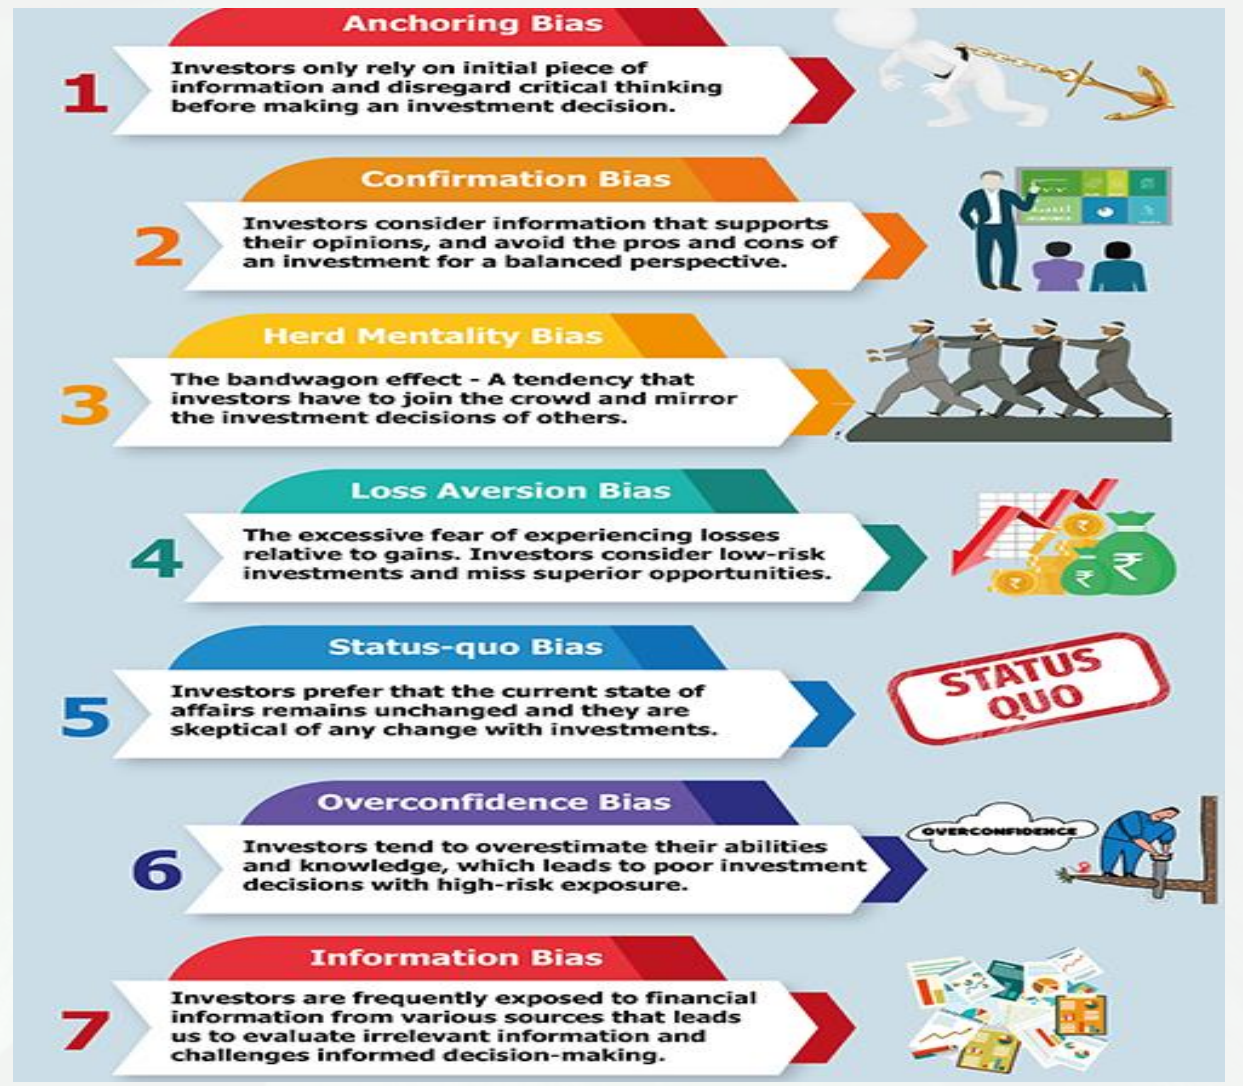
Anchoring Bias

1

Investors only rely on initial piece of information and disregard critical thinking before making an investment decision.

Confirmation Bias

2

Investors consider information that supports their opinions, and avoid the pros and cons of an investment for a balanced perspective.

Herd Mentality Bias

3

The bandwagon effect - A tendency that investors have to join the crowd and mirror the investment decisions of others.

Loss Aversion Bias

4

The excessive fear of experiencing losses relative to gains. Investors consider low-risk investments and miss superior opportunities.

₹ ₹ ₹

Status-quo Bias

5

Investors prefer that the current state of affairs remains unchanged and they are skeptical of any change with investments.

STATUS QUO

Overconfidence Bias

6

Investors tend to overestimate their abilities and knowledge, which leads to poor investment decisions with high-risk exposure.

OVERCONFIDENCE

Information Bias

7

Investors are frequently exposed to financial information from various sources that leads us to evaluate irrelevant information and challenges informed decision-making.